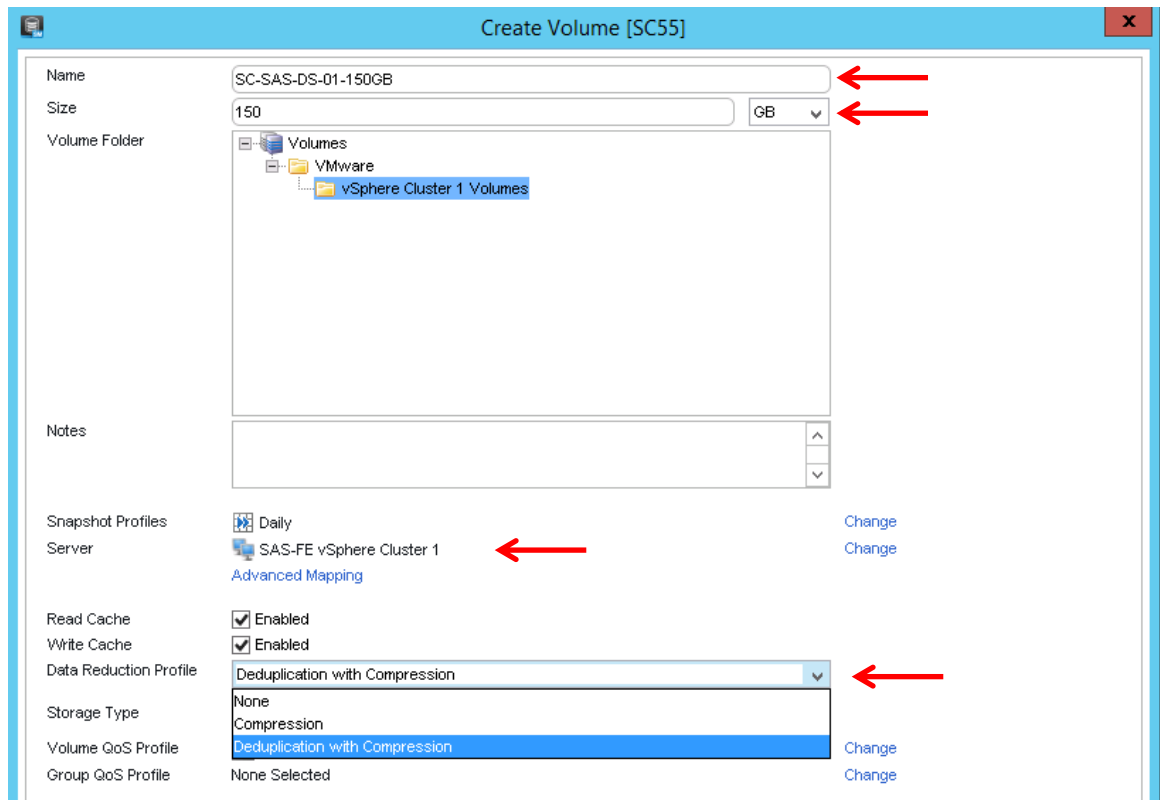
Create Volume [SC55]

x

Name SC-SAS-DS-01-150GB

Size 150 GB

Volume Folder
Volumes
VMware
vSphere Cluster 1 Volumes

Notes

Snapshot Profiles Daily Change

Server SAS-FE vSphere Cluster 1 Change

Advanced Mapping

Read Cache Enabled

Write Cache Enabled

Data Reduction Profile Deduplication with Compression

None
Compression
Deduplication with Compression

Storage Type

Volume QoS Profile Change

Group QoS Profile None Selected Change